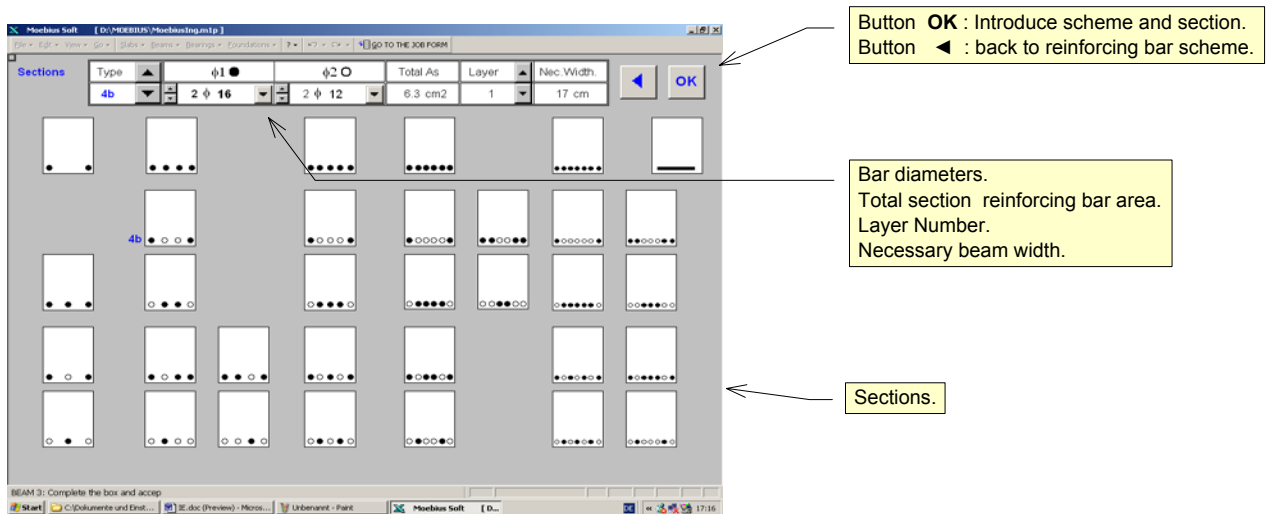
Moebius Soft [ D:\MOEBIUS\MoebiusIng.m1p ]

File Edit View Go Slabs Beams Bearings Foundations ? GO TO THE JOB FORM

Sections

| Type | $\phi$1 ● | $\phi$2 ○ | Total As | Layer | Nec.Width. |
|---|---|---|---|---|---|
| 4b | 2 $\phi$ 16 | 2 $\phi$ 12 | 6.3 cm2 | 1 | 17 cm |

OK

4b

Button **OK** : Introduce scheme and section.
Button ◄ : back to reinforcing bar scheme.

Bar diameters.
Total section reinforcing bar area.
Layer Number.
Necessary beam width.

Sections.

BEAM 3: Complete the box and accep

Start C:\Dokumente und Einst... 3E.doc (Preview) - Micros... Unbenannt - Paint Moebius Soft [D... DE 17:16